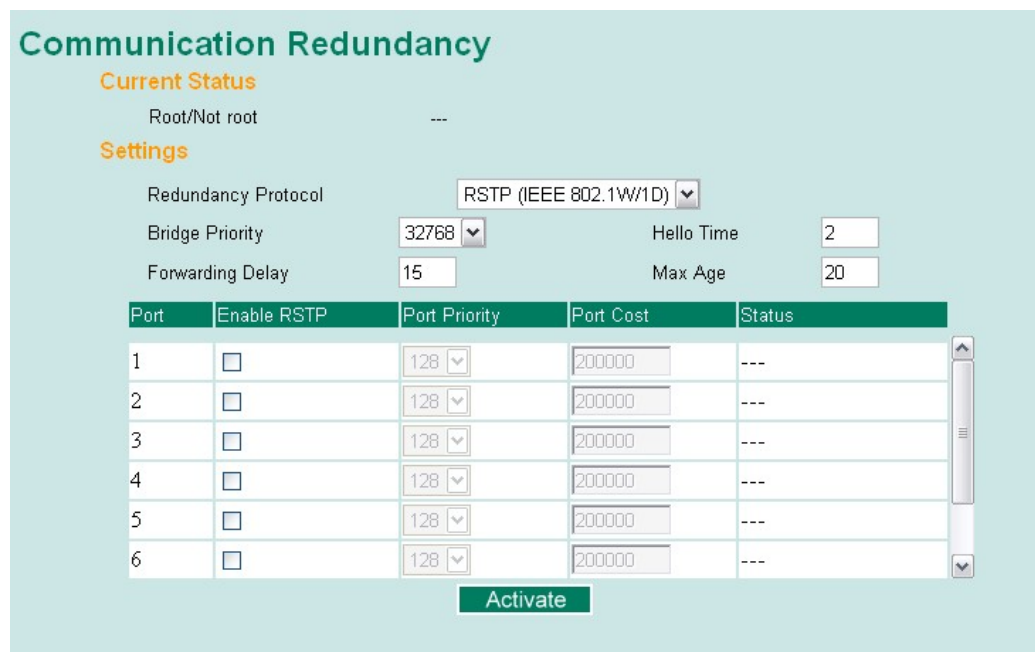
Communication Redundancy

Current Status

Root/Not root ---

Settings

Redundancy Protocol RSTP (IEEE 802.1W/1D)

Bridge Priority 32768

Hello Time 2

Forwarding Delay 15

Max Age 20

| Port | Enable RSTP | Port Priority | Port Cost | Status |
|---|---|---|---|---|
| 1 | | 128 | 200000 | --- |
| 2 | | 128 | 200000 | --- |
| 3 | | 128 | 200000 | --- |
| 4 | | 128 | 200000 | --- |
| 5 | | 128 | 200000 | --- |
| 6 | | 128 | 200000 | --- |

Activate